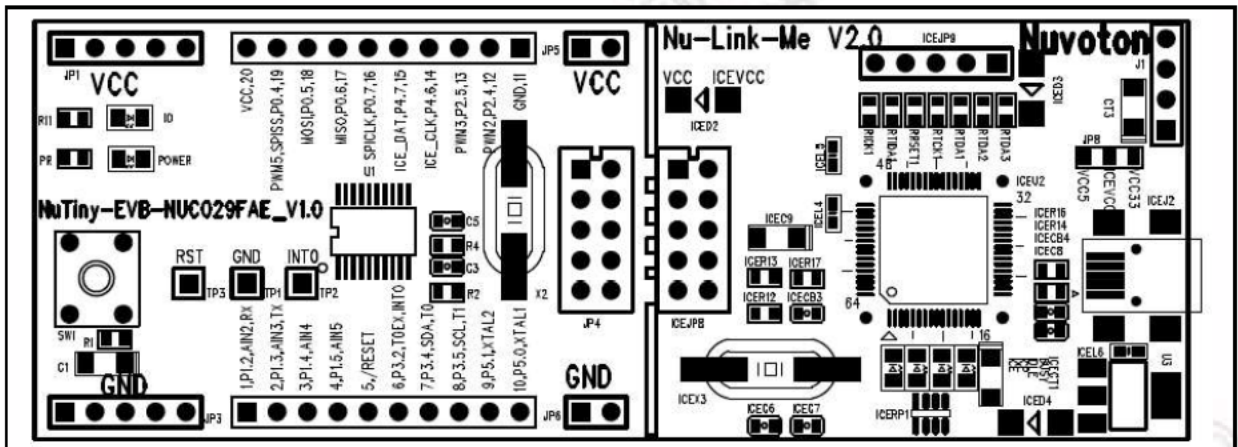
JP1 VCC
R11 ID
PR POWER
NuTiny-EVB-NUC029FAE_V1.0
SW1
R1
C1
GND
JP3
RST TP3
GND TP1
INT0 TP2
VCC,20
PWM5,SPISS,P0.4,19
MOSI,P0.5,18
MISO,P0.6,17
SPICLK,P0.7,16
ICE_DAT,P4.7,15
ICE_CLK,P4.6,14
PWM3,P2.5,13
PWM2,P2.4,12
GND,11
U1
C5
R4
C3
R2
X2
1,P1.2,AIN2,RX
2,P1.3,AIN3,TX
3,P1.4,AIN4
4,P1.5,AIN5
5,/RESET
6,P3.2,T0EX,INT0
7,P3.4,SDA,T0
8,P3.5,SCL,T1
9,P5.1,XTAL2
10,P5.0,XTAL1
JP5 VCC
JP4
GND
JP6
Nu-Link-Me V2.0
ICEJP9
Nuvoton
J1
VCC ICEVCC
ICED2
ICED3
CT3
RICK1 RPTDA0 RPRST1 RTCK1 RPTDA1 RPTDA2 RPTDA3
48
ICEU2
32
ICEL3
ICEL4
JP8
VCC5 ICEVCC VCC33
ICEJ2
ICEC9
ICER16
ICER14
ICECB4
ICEC8
ICER13 ICER17
ICER12 ICECB3
64
16
ICEJP8
ICEX3
ICEC6 ICEC7
ICERP1
ICEL6
U3
ICED4